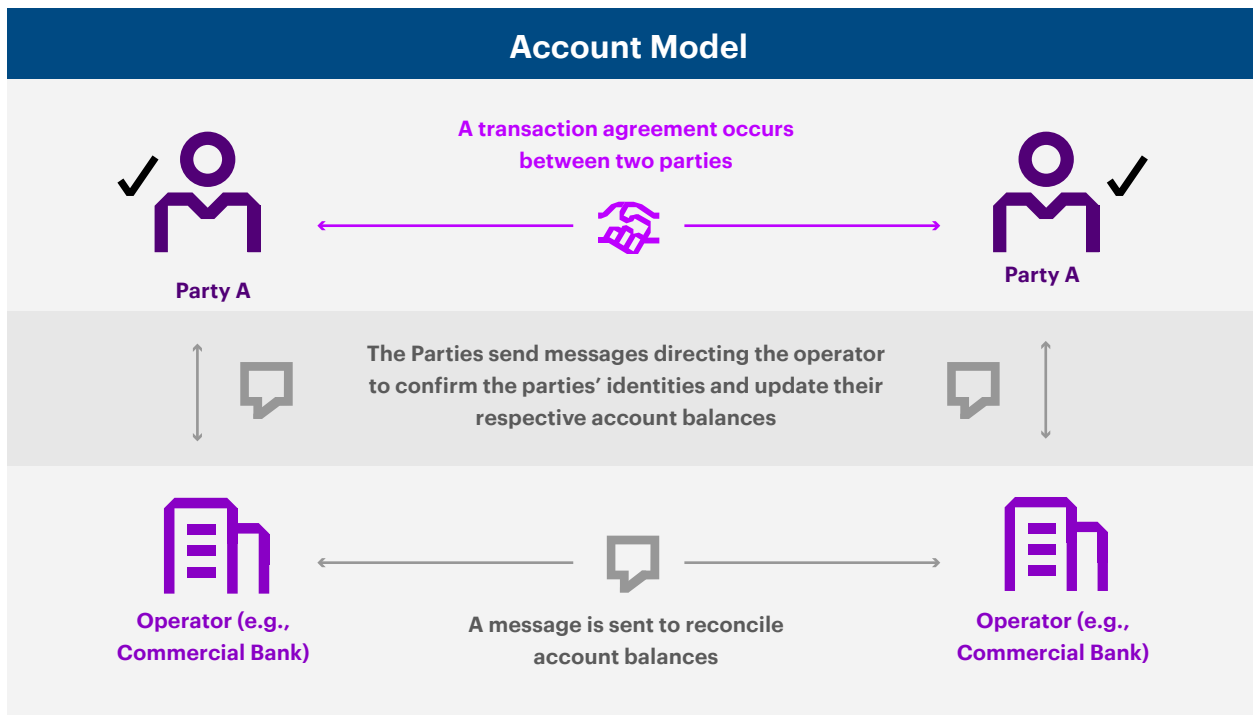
Account Model

A transaction agreement occurs between two parties

Party A

Party A

The Parties send messages directing the operator to confirm the parties' identities and update their respective account balances

Operator (e.g., Commercial Bank)

A message is sent to reconcile account balances

Operator (e.g., Commercial Bank)